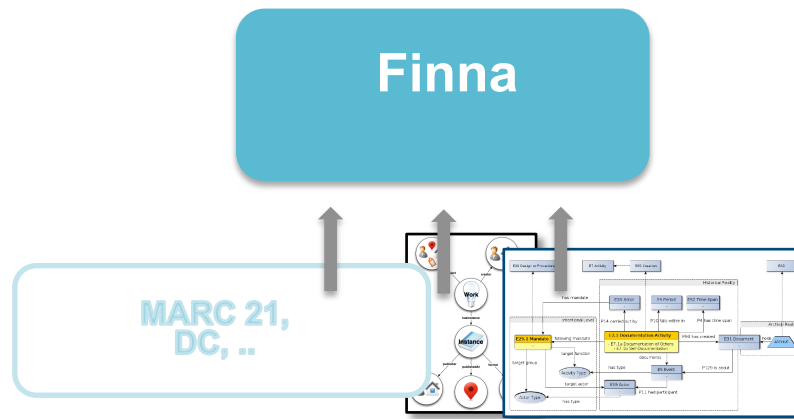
Finna

MARC 21, DC, ..

Work

Instance

E29 Design or Procedure

E7 Activity

E65 Creation

Historical Reality

E39 Actor

E4 Period

E52 Time-Span

E25.1 Mandate

E7.1 Documentation Activity

E31 Document

E55 Type

E5 Event

E39 Actor

E55 Type

E55 Actor Type

has mandate

following mandate

target function

target group

target actor

has type

P14 carried out by

P10 falls within

P4 has time-span

P94 has created

documents

P12 occurred in the presence of

P11 had participant

Intentional Level

Archival Reality

E42

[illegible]